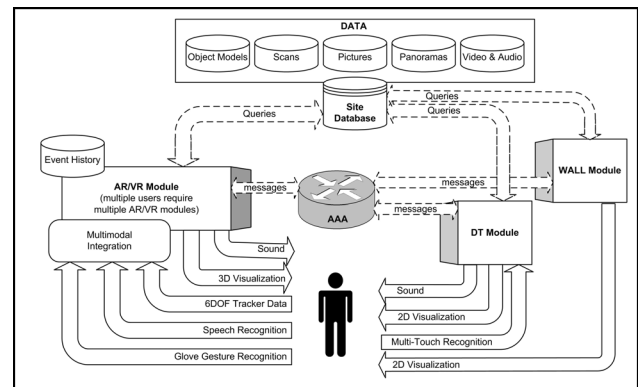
DATA

Object Models

Scans

Pictures

Panoramas

Video & Audio

Queries

Site Database

Queries

Queries

Event History

AR/VR Module
(multiple users require multiple AR/VR modules)

messages

messages

WALL Module

AAA

messages

Multimodal Integration

DT Module

Sound

3D Visualization

6DOF Tracker Data

Speech Recognition

Glove Gesture Recognition

Sound

2D Visualization

Multi-Touch Recognition

2D Visualization